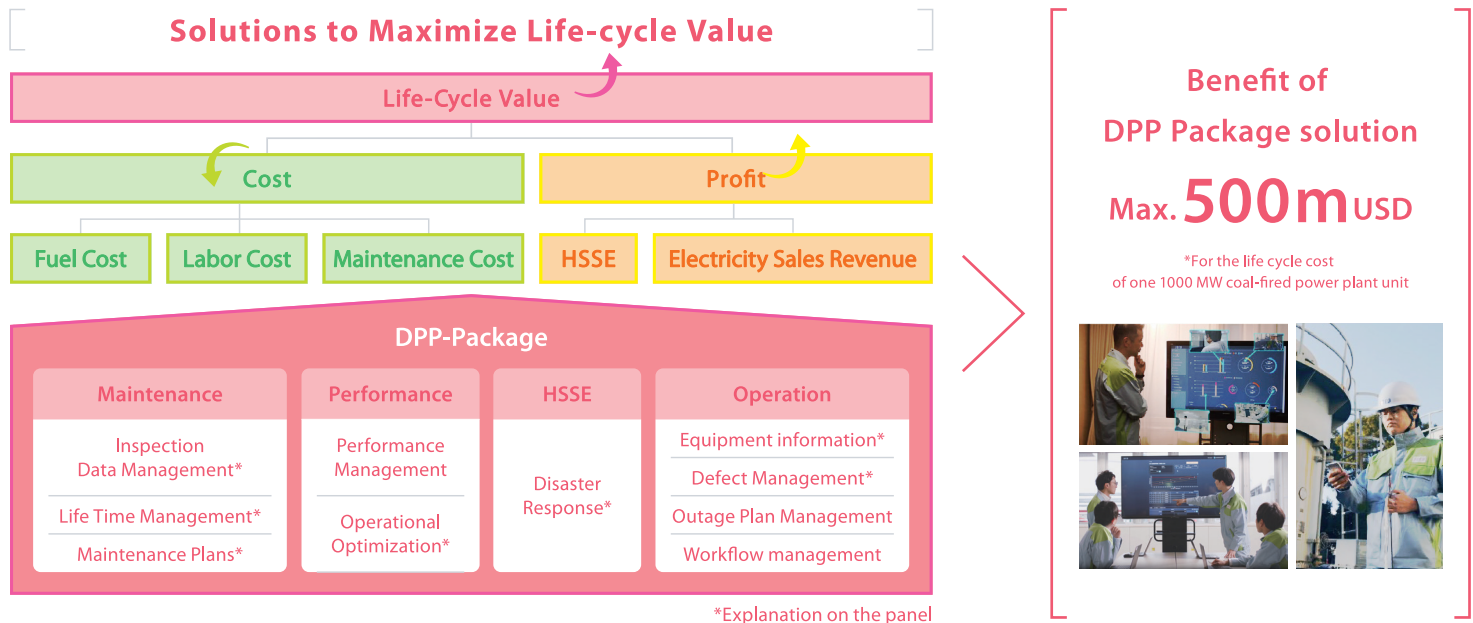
Solutions to Maximize Life-cycle Value

Life-Cycle Value

Cost

Profit

Fuel Cost

Labor Cost

Maintenance Cost

HSSE

Electricity Sales Revenue

DPP-Package

Maintenance

Inspection Data Management*

Life Time Management*

Maintenance Plans*

Performance

Performance Management

Operational Optimization*

HSSE

Disaster Response*

Operation

Equipment information*

Defect Management*

Outage Plan Management

Workflow management

*Explanation on the panel

Benefit of DPP Package solution

Max. 500m USD

*For the life cycle cost of one 1000 MW coal-fired power plant unit